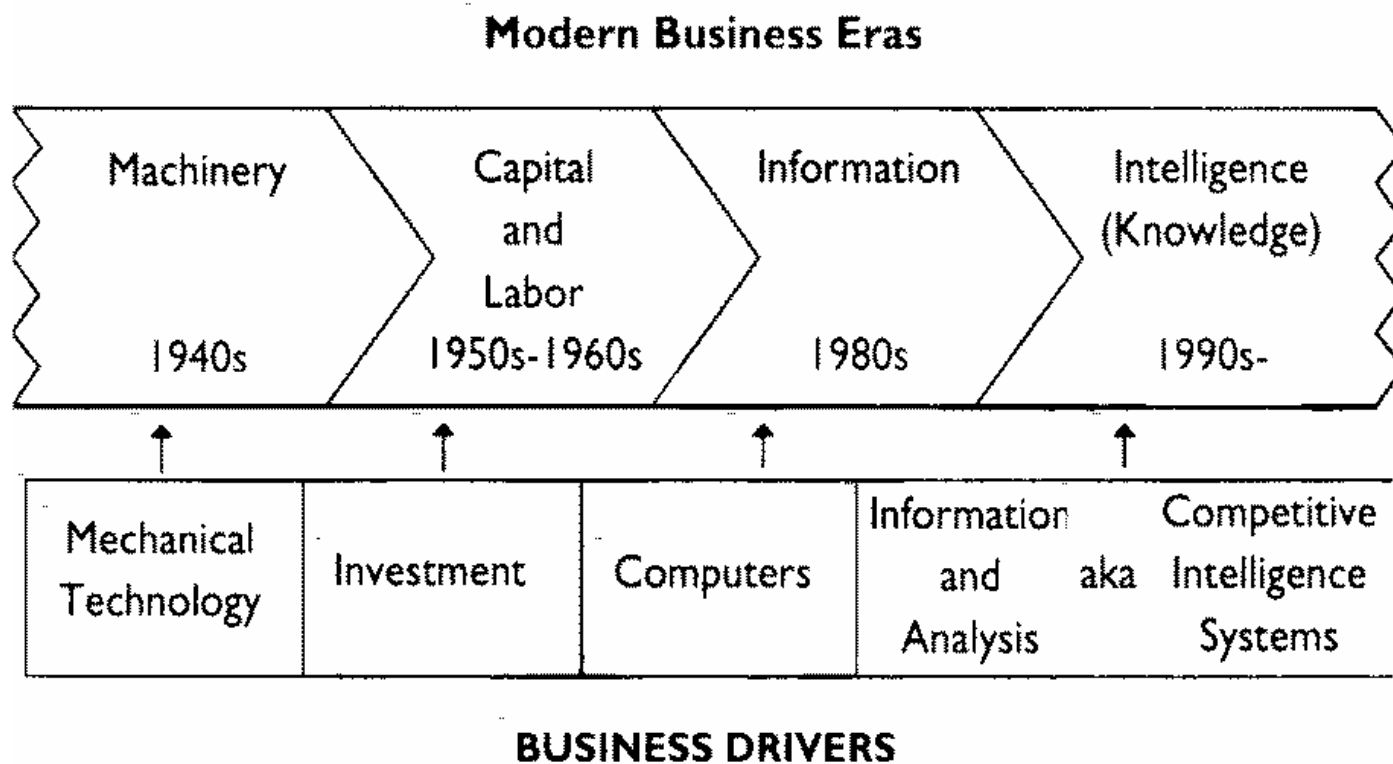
Modern Business Eras

Machinery
1940s

Capital and Labor
1950s-1960s

Information
1980s

Intelligence (Knowledge)
1990s-

Mechanical Technology

Investment

Computers

Information and Analysis aka Competitive Intelligence Systems

BUSINESS DRIVERS